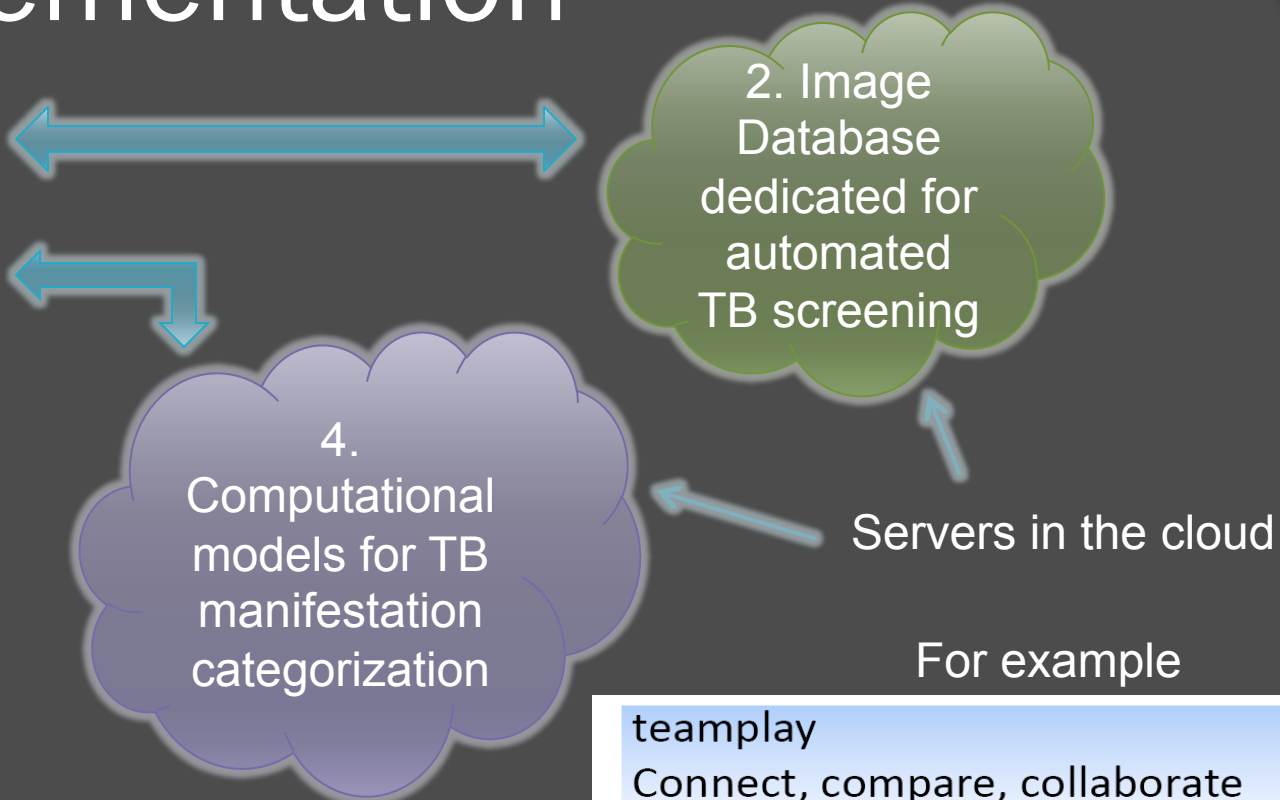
ementation

2. Image Database dedicated for automated TB screening

4. Computational models for TB manifestation categorization

Servers in the cloud

For example

teamplay
Connect, compare, collaborate